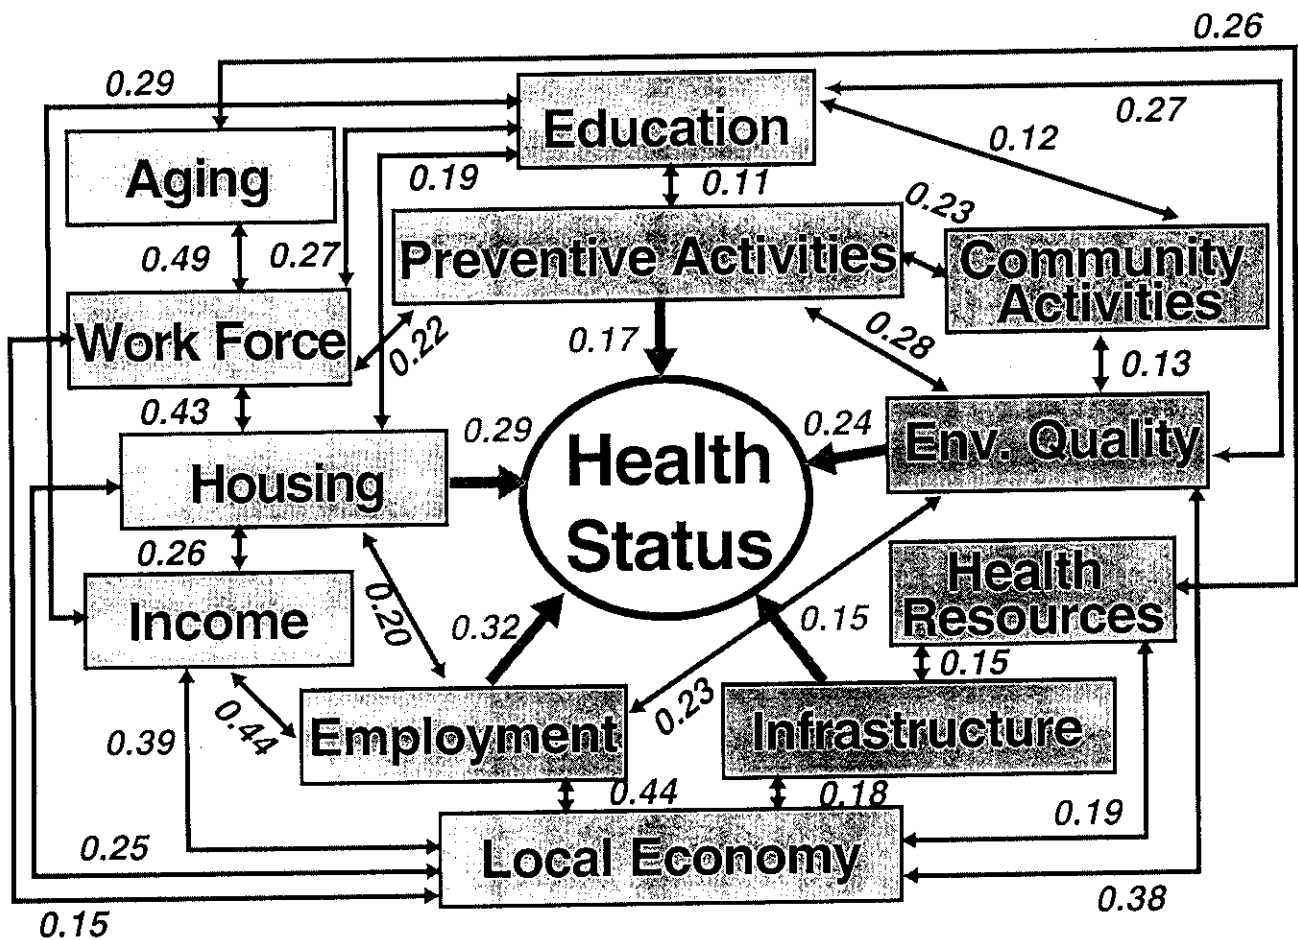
0.26
0.29
Education
0.27
0.12
Aging
0.19
0.11
0.23
Preventive Activities
Community Activities
0.49
0.27
Work Force
0.22
0.17
0.28
0.13
0.43
0.29
0.24
Env. Quality
Housing
Health Status
0.26
Health Resources
Income
0.20
0.32
0.15
0.15
0.23
0.39
0.44
Employment
Infrastructure
0.44
0.18
0.19
0.25
Local Economy
0.38
0.15